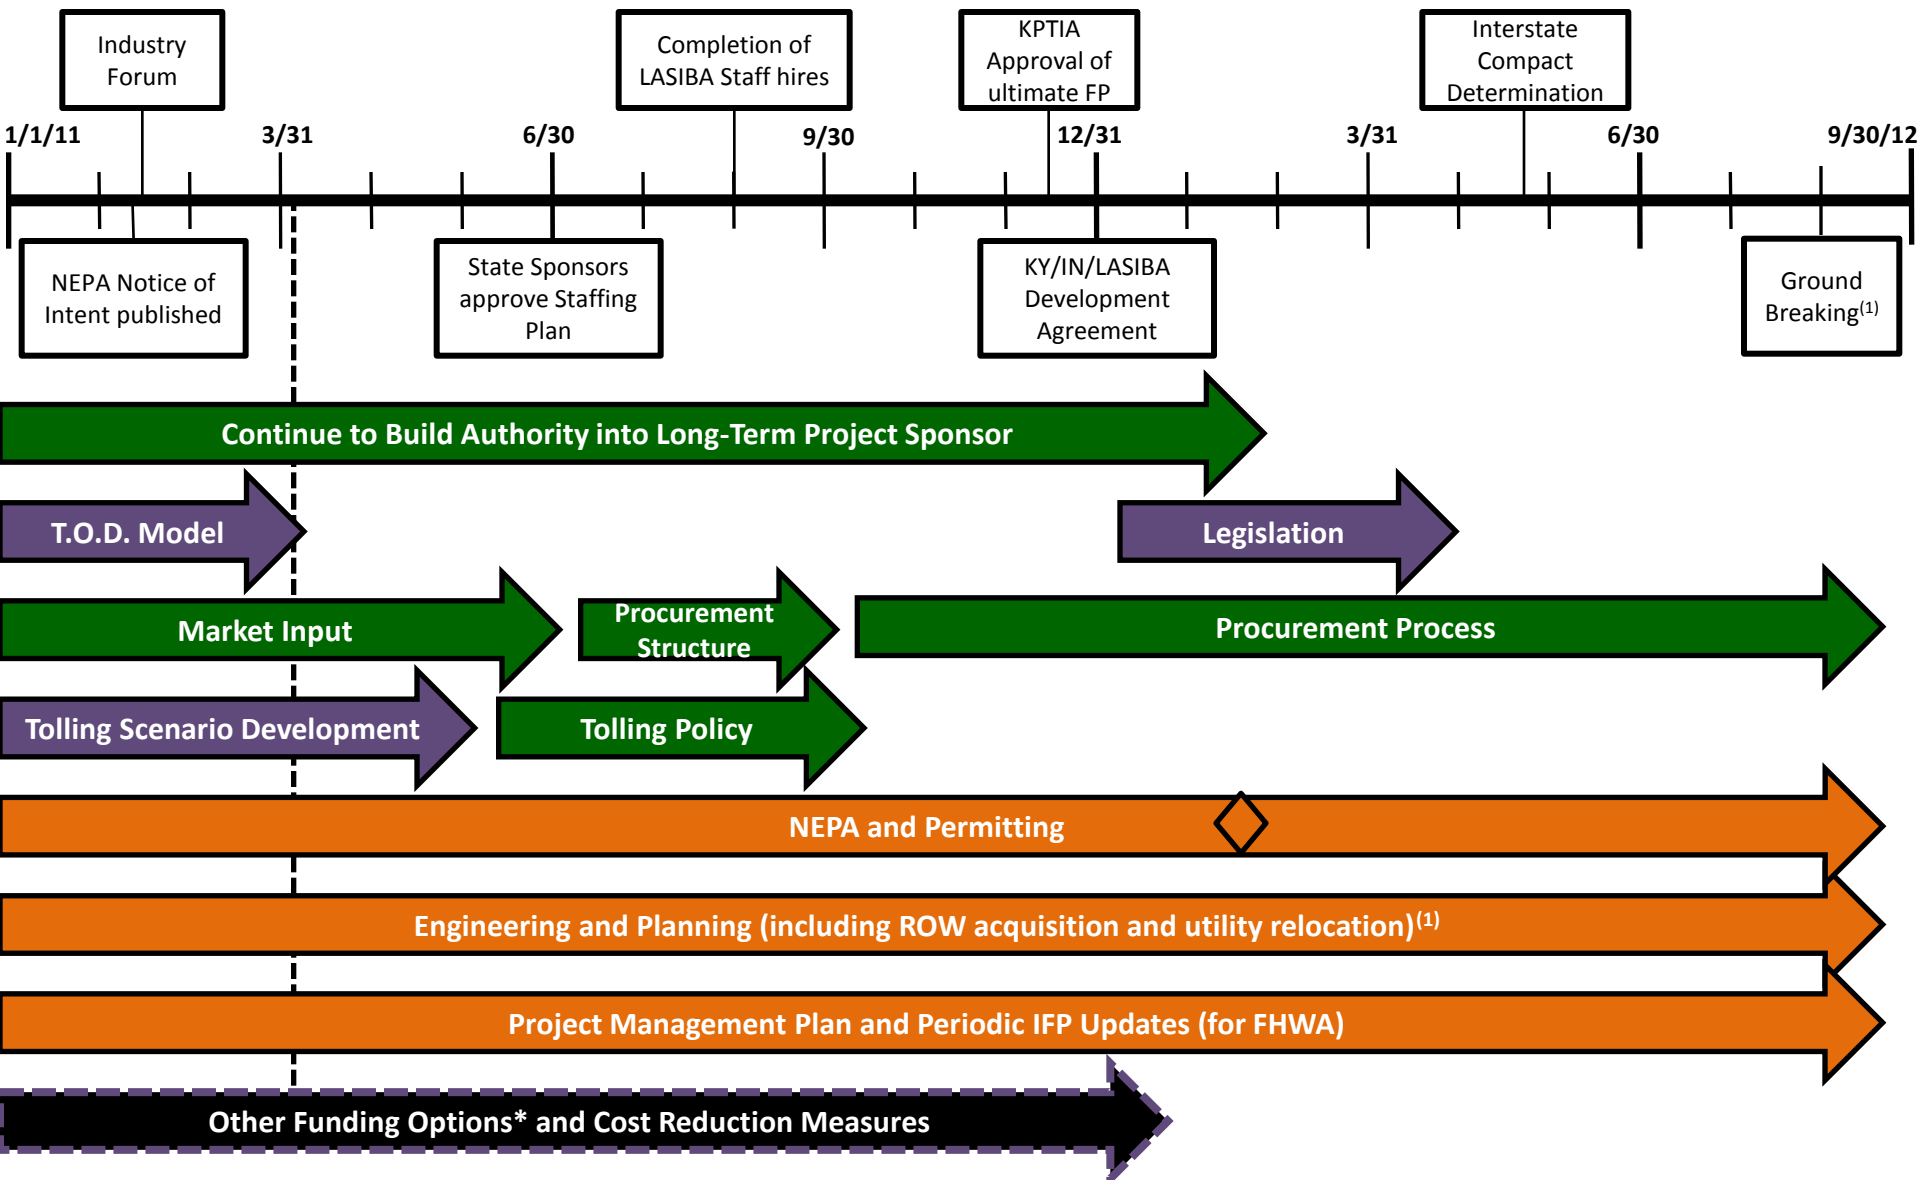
Industry Forum

Completion of LASIBA Staff hires

KPTIA Approval of ultimate FP

Interstate Compact Determination

1/1/11

3/31

6/30

9/30

12/31

3/31

6/30

9/30/12

NEPA Notice of Intent published

State Sponsors approve Staffing Plan

KY/IN/LASIBA Development Agreement

Ground Breaking$^{(1)}$

Continue to Build Authority into Long-Term Project Sponsor

T.O.D. Model

Legislation

Market Input

Procurement Structure

Procurement Process

Tolling Scenario Development

Tolling Policy

NEPA and Permitting

Engineering and Planning (including ROW acquisition and utility relocation)$^{(1)}$

Project Management Plan and Periodic IFP Updates (for FHWA)

Other Funding Options* and Cost Reduction Measures